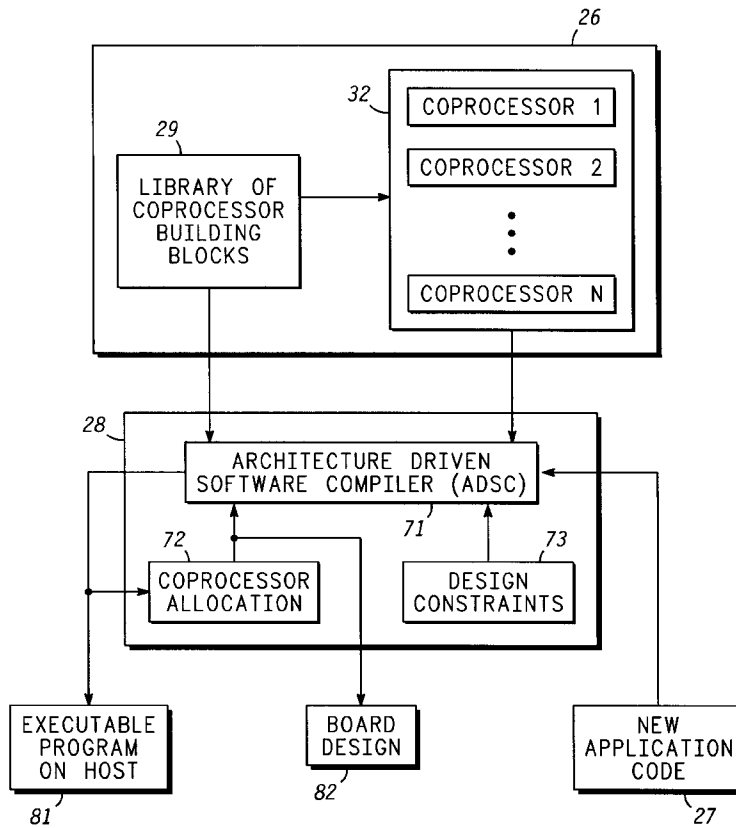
26

32

COPROCESSOR 1

COPROCESSOR 2

COPROCESSOR N

29

LIBRARY OF COPROCESSOR BUILDING BLOCKS

28

ARCHITECTURE DRIVEN SOFTWARE COMPILER (ADSC)

71

72

73

COPROCESSOR ALLOCATION

DESIGN CONSTRAINTS

EXECUTABLE PROGRAM ON HOST

81

BOARD DESIGN

82

NEW APPLICATION CODE

27